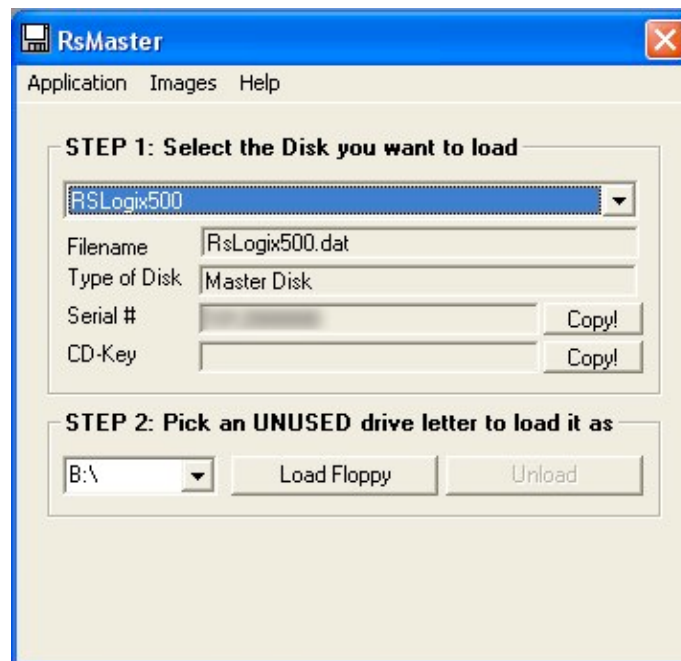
RsMaster

Application Images Help

STEP 1: Select the Disk you want to load

RSLogix500

Filename RsLogix500.dat

Type of Disk Master Disk

Serial # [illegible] Copy!

CD-Key Copy!

STEP 2: Pick an UNUSED drive letter to load it as

B:\ Load Floppy Unload